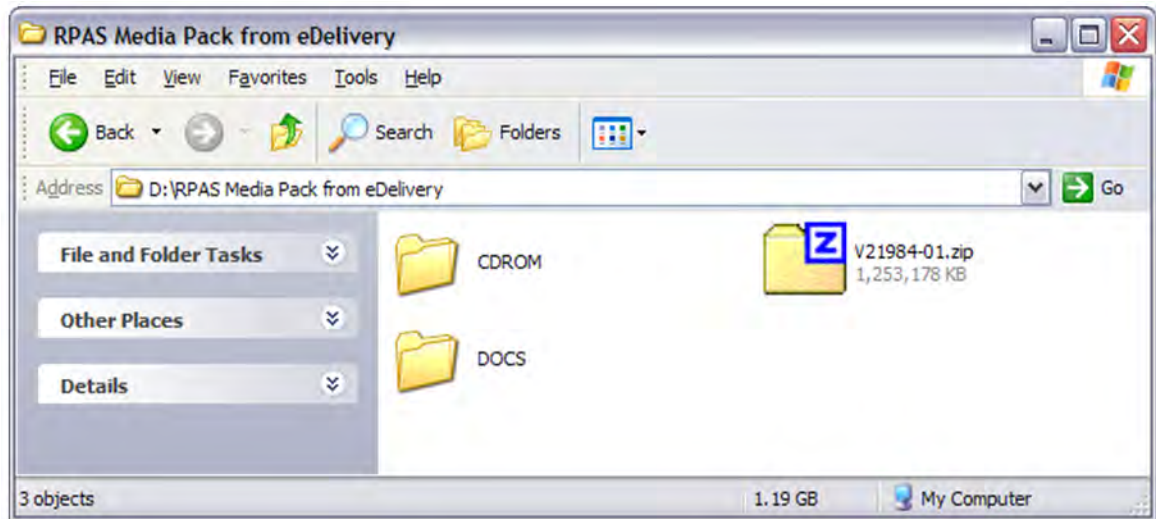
RPAS Media Pack from eDelivery

File Edit View Favorites Tools Help

Back Search Folders

Address D:\RPAS Media Pack from eDelivery Go

File and Folder Tasks

Other Places

Details

CDROM

DOCS

V21984-01.zip
1,253,178 KB

3 objects 1.19 GB My Computer